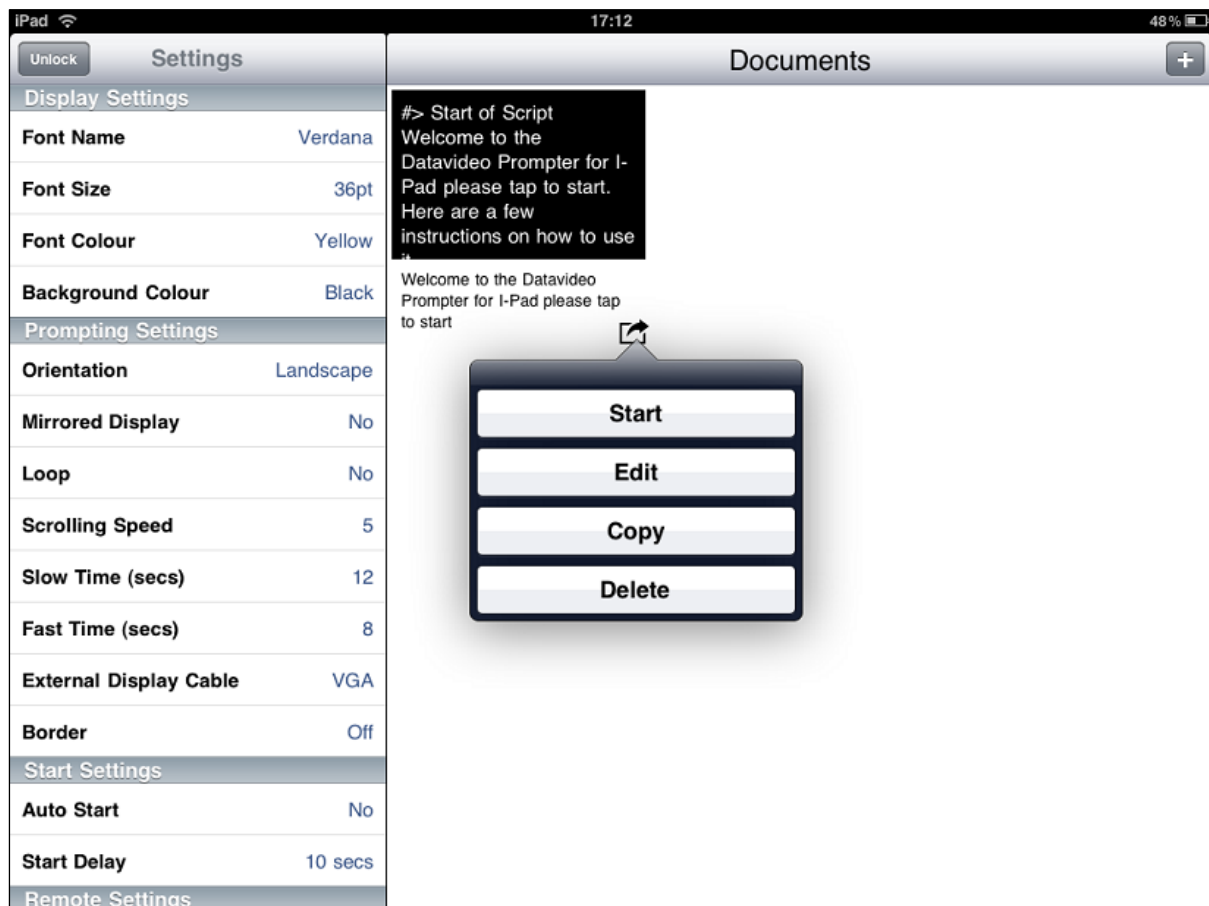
iPad
17:12
48%

Unlock
Settings

Documents
+

Display Settings
Font Name Verdana
Font Size 36pt
Font Colour Yellow
Background Colour Black
Prompting Settings
Orientation Landscape
Mirrored Display No
Loop No
Scrolling Speed 5
Slow Time (secs) 12
Fast Time (secs) 8
External Display Cable VGA
Border Off
Start Settings
Auto Start No
Start Delay 10 secs
Remote Settings

#> Start of Script Welcome to the Datavideo Prompter for I-Pad please tap to start. Here are a few instructions on how to use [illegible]

Welcome to the Datavideo Prompter for I-Pad please tap to start

Start
Edit
Copy
Delete